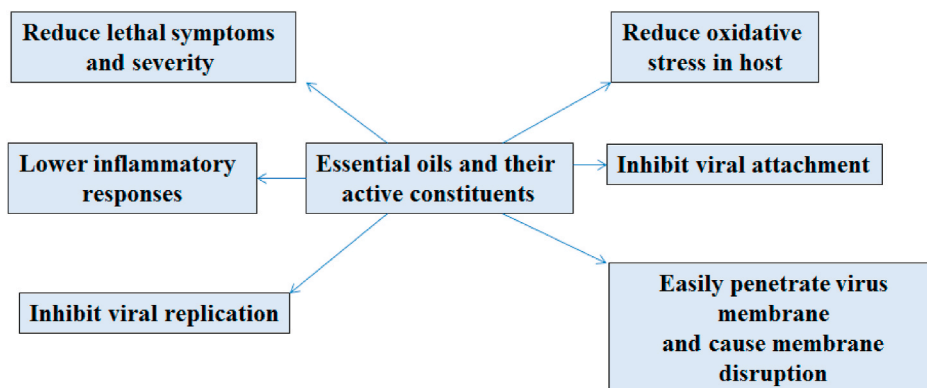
Reduce lethal symptoms and severity

Reduce oxidative stress in host

Lower inflammatory responses

Essential oils and their active constituents

Inhibit viral attachment

Inhibit viral replication

Easily penetrate virus membrane and cause membrane disruption